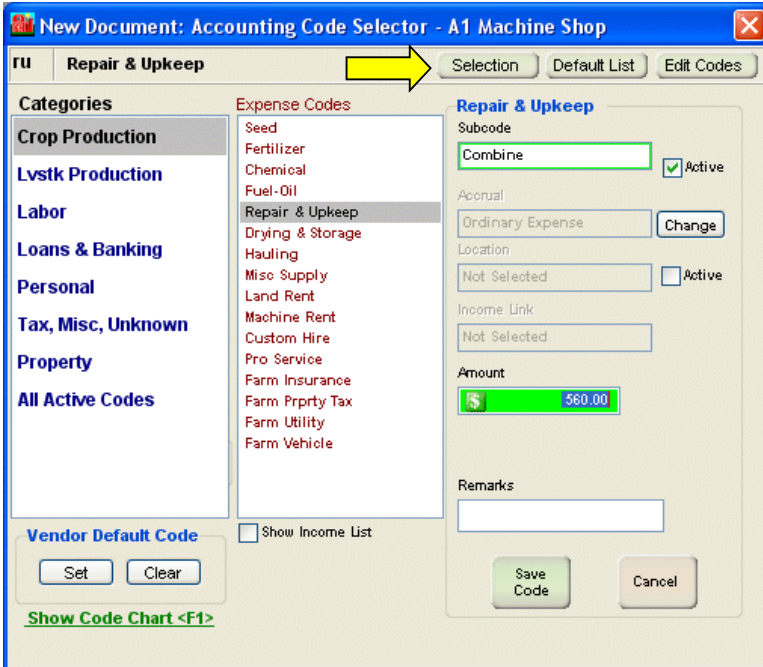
New Document: Accounting Code Selector - A1 Machine Shop

ru Repair & Upkeep

Selection
Default List
Edit Codes

Categories
Crop Production
Lvstk Production
Labor
Loans & Banking
Personal
Tax, Misc, Unknown
Property
All Active Codes

Expense Codes
Seed
Fertilizer
Chemical
Fuel-Oil
Repair & Upkeep
Drying & Storage
Hauling
Misc Supply
Land Rent
Machine Rent
Custom Hire
Pro Service
Farm Insurance
Farm Prprty Tax
Farm Utility
Farm Vehicle

Show Income List

Repair & Upkeep
Subcode
Combine
Active
Accrual
Ordinary Expense
Change
Location
Not Selected
Active
Income Link
Not Selected
Amount
560.00

Remarks

Save Code
Cancel

Vendor Default Code
Set
Clear

Show Code Chart <F1>